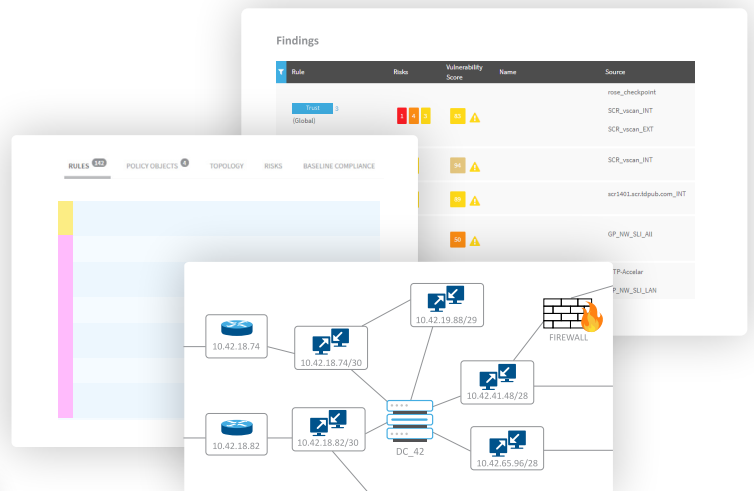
Findings

| Rule | Risks | Vulnerability Score | Name | Source |
|---|---|---|---|---|
| Trust 3 (Global) | 1 4 5 | 65 | | rose_checkpoint SCR_vscan_INT SCR_vscan_EXT |
| | | 94 | | SCR_vscan_INT |
| | | 85 | | scr1401.scr.ldpub.com_INT |
| | | 50 | | GP_NW_SLI_All |
| | | | | TP-Accelar P_NW_SLI_LAN |

RULES 142 POLICY OBJECTS 4 TOPOLOGY RISKS BASELINE COMPLIANCE

10.42.18.74
10.42.18.74/30
10.42.19.88/29
FIREWALL
10.42.41.48/28
DC_42
10.42.18.82
10.42.18.82/30
10.42.65.96/28